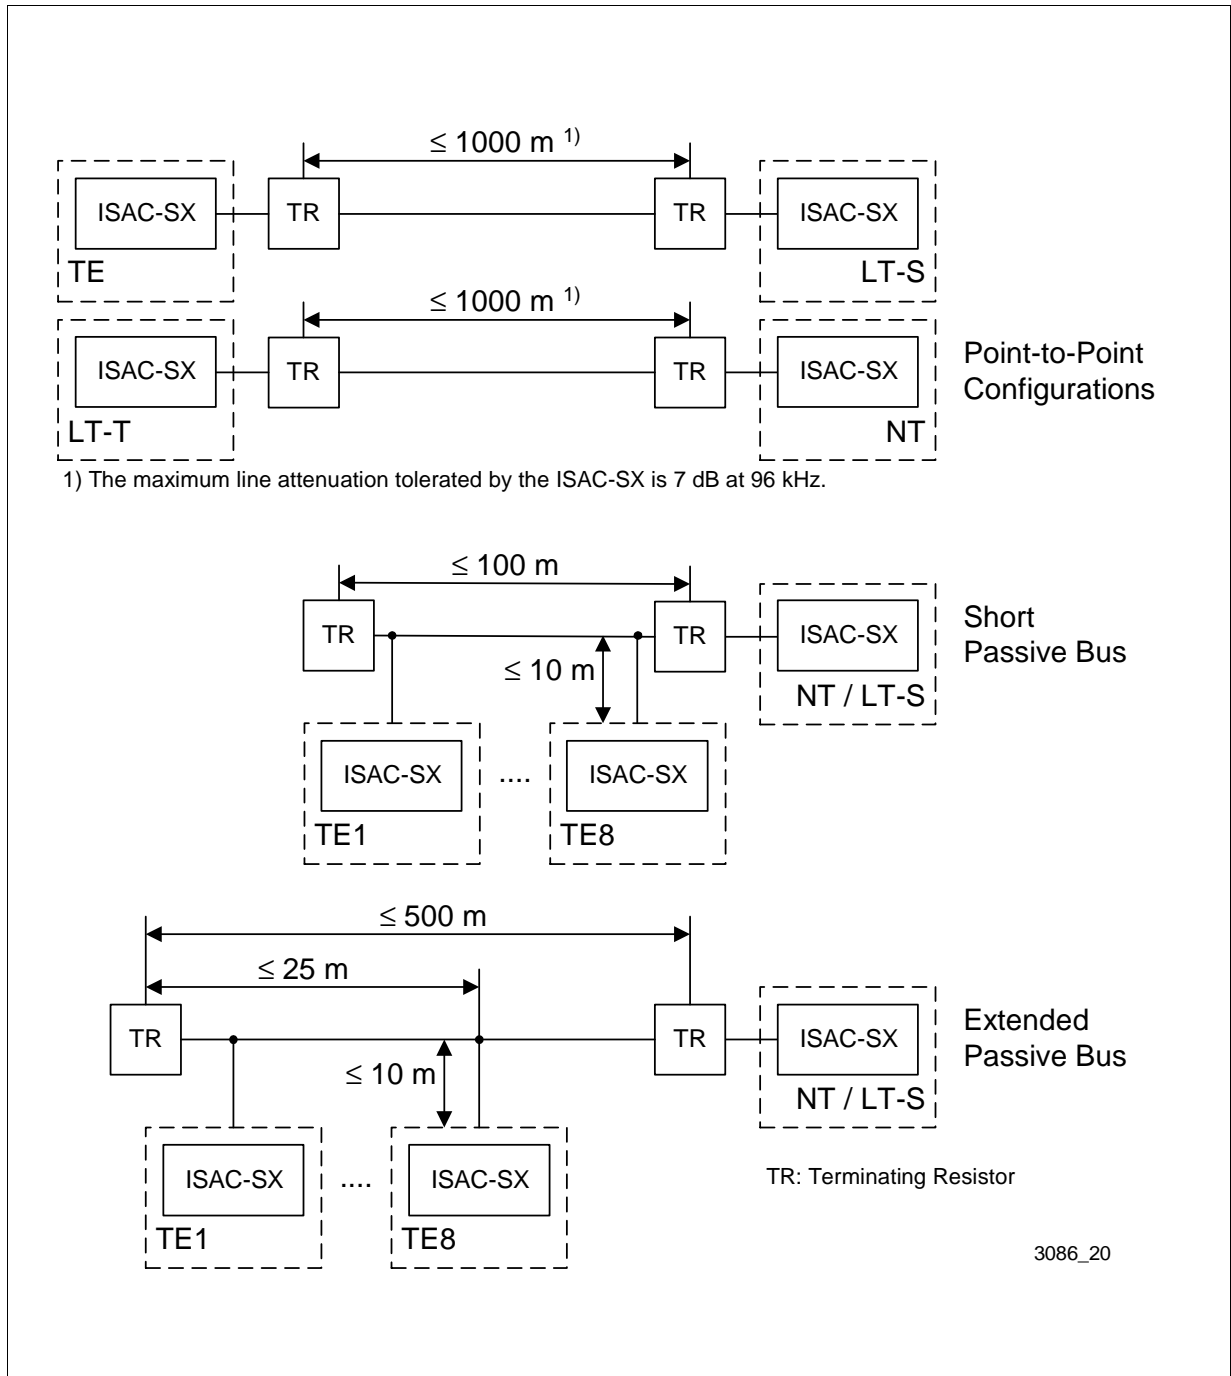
$\leq$ 1000 m $^{1)}$

ISAC-SX TR TR ISAC-SX

TE LT-S

$\leq$ 1000 m $^{1)}$

ISAC-SX TR TR ISAC-SX

LT-T NT

Point-to-Point Configurations

1) The maximum line attenuation tolerated by the ISAC-SX is 7 dB at 96 kHz.

$\leq$ 100 m

TR TR ISAC-SX

$\leq$ 10 m

NT / LT-S

Short Passive Bus

ISAC-SX .... ISAC-SX

TE1 TE8

$\leq$ 500 m

$\leq$ 25 m

TR TR ISAC-SX

$\leq$ 10 m

NT / LT-S

Extended Passive Bus

ISAC-SX .... ISAC-SX

TE1 TE8

TR: Terminating Resistor

3086_20